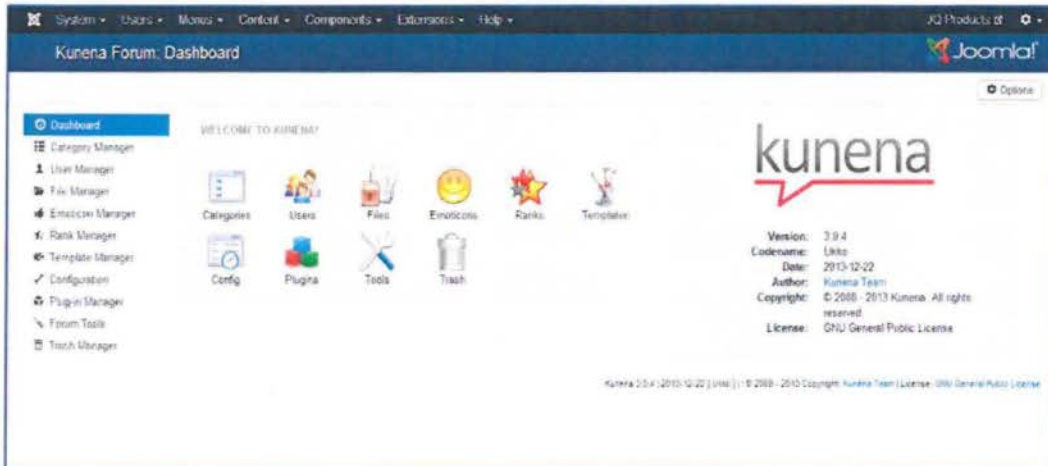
System ▾ Users ▾ Menus ▾ Content ▾ Components ▾ Extensions ▾ Help ▾

JQ Products

Kunena Forum: Dashboard

Joomla!

Options

Dashboard
Category Manager
User Manager
File Manager
Emoticon Manager
Rank Manager
Template Manager
Configuration
Plug-in Manager
Forum Tools
Trash Manager

WELCOME TO KUNENA!

Categories
Users
Files
Emoticons
Ranks
Templates
Config
Plugins
Tools
Trash

kunena

Version: 3.0.4
Codename: Ukko
Date: 2013-12-22
Author: Kunena Team
Copyright: © 2008 - 2013 Kunena. All rights reserved
License: GNU General Public License

Kunena 3.0.4 | 2013-12-22 | Ukko | : © 2008 - 2013 Copyright: Kunena Team | License: GNU General Public License